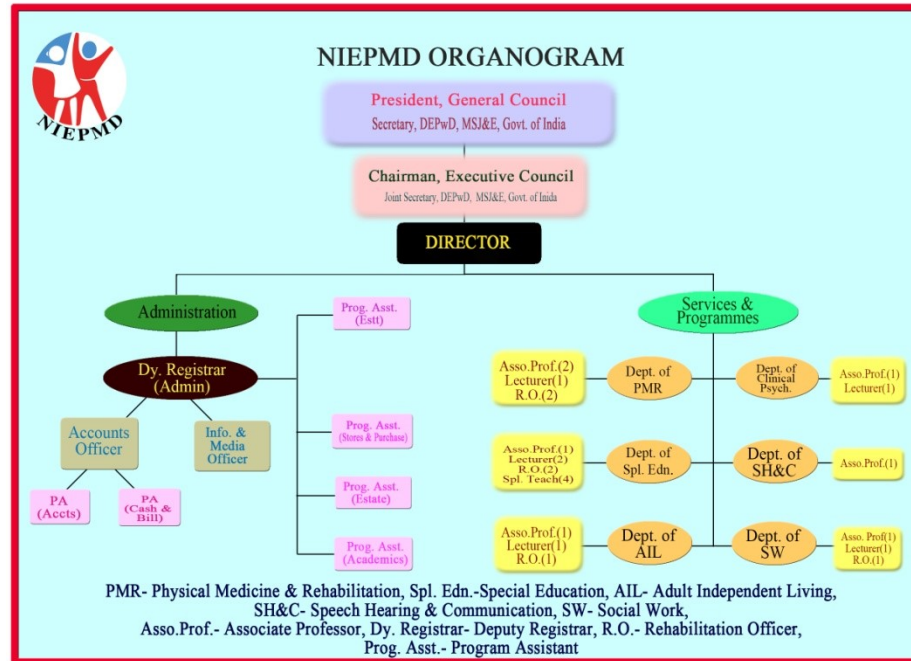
NIEPMD

NIEPMD ORGANOGRAM

President, General Council
Secretary, DEPwD, MSJ&E, Govt. of India

Chairman, Executive Council
Joint Secretary, DEPwD, MSJ&E, Govt. of Inida

DIRECTOR

Administration

Prog. Asst. (Estt)

Dy. Registrar (Admin)

Accounts Officer

Info. & Media Officer

PA (Accts)

PA (Cash & Bill)

Prog. Asst. (Stores & Purchase)

Prog. Asst. (Estate)

Prog. Asst. (Academics)

Services & Programmes

Asso.Prof.(2) Lecturer(1) R.O.(2)

Dept. of PMR

Dept. of Clinical Psych.

Asso.Prof.(1) Lecturer(1)

Asso.Prof.(1) Lecturer(2) R.O.(2) Spl. Teach(4)

Dept. of Spl. Edn.

Dept. of SH&C

Asso.Prof.(1)

Asso.Prof.(1) Lecturer(1) R.O.(1)

Dept. of AIL

Dept. of SW

Asso. Prof(1) Lecturer(1) R.O.(1)

PMR- Physical Medicine & Rehabilitation, Spl. Edn.-Special Education, AIL- Adult Independent Living, SH&C- Speech Hearing & Communication, SW- Social Work, Asso.Prof.- Associate Professor, Dy. Registrar- Deputy Registrar, R.O.- Rehabilitation Officer, Prog. Asst.- Program Assistant